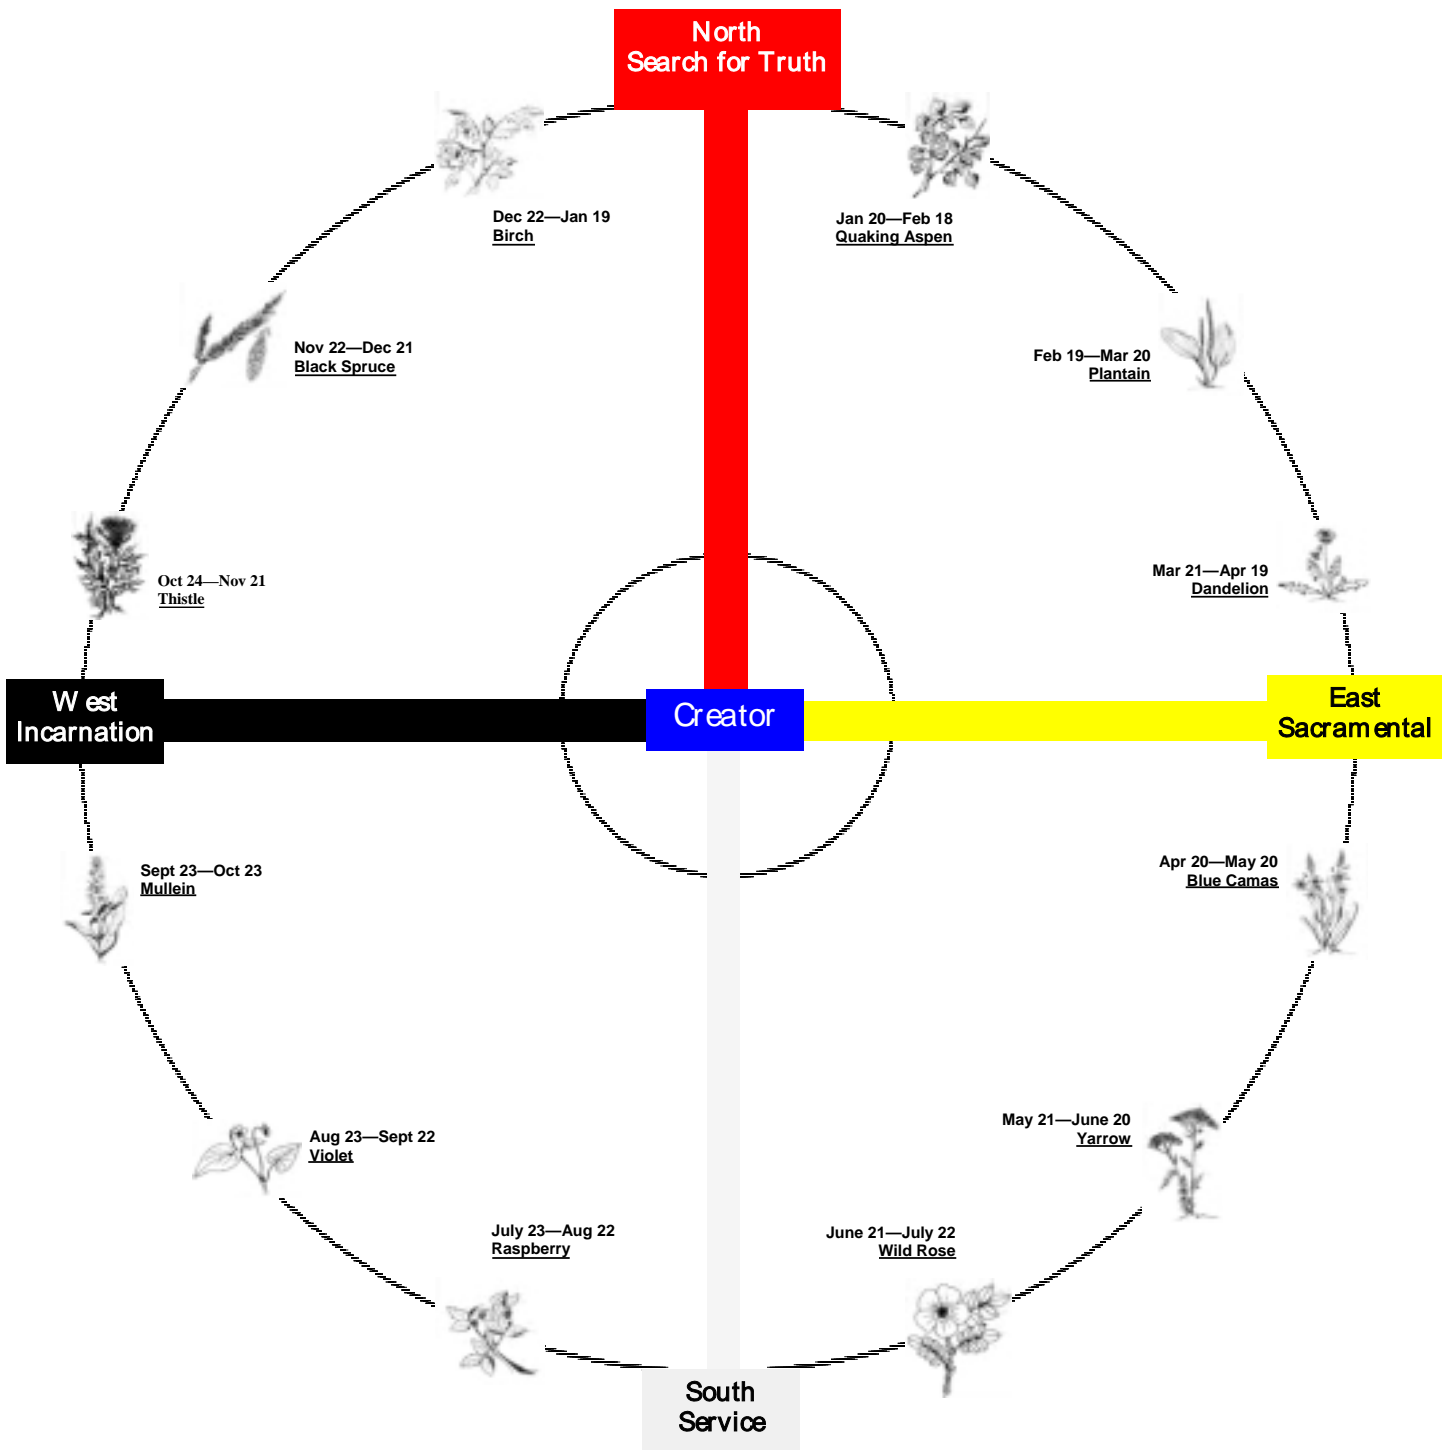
North
Search for Truth

Dec 22—Jan 19
Birch

Jan 20—Feb 18
Quaking Aspen

Nov 22—Dec 21
Black Spruce

Feb 19—Mar 20
Plantain

Oct 24—Nov 21
Thistle

Mar 21—Apr 19
Dandelion

W est
Incarnation

Creator

East
Sacram ental

Sept 23—Oct 23
Mullein

Apr 20—May 20
Blue Camas

Aug 23—Sept 22
Violet

May 21—June 20
Yarrow

July 23—Aug 22
Raspberry

June 21—July 22
Wild Rose

South
Service